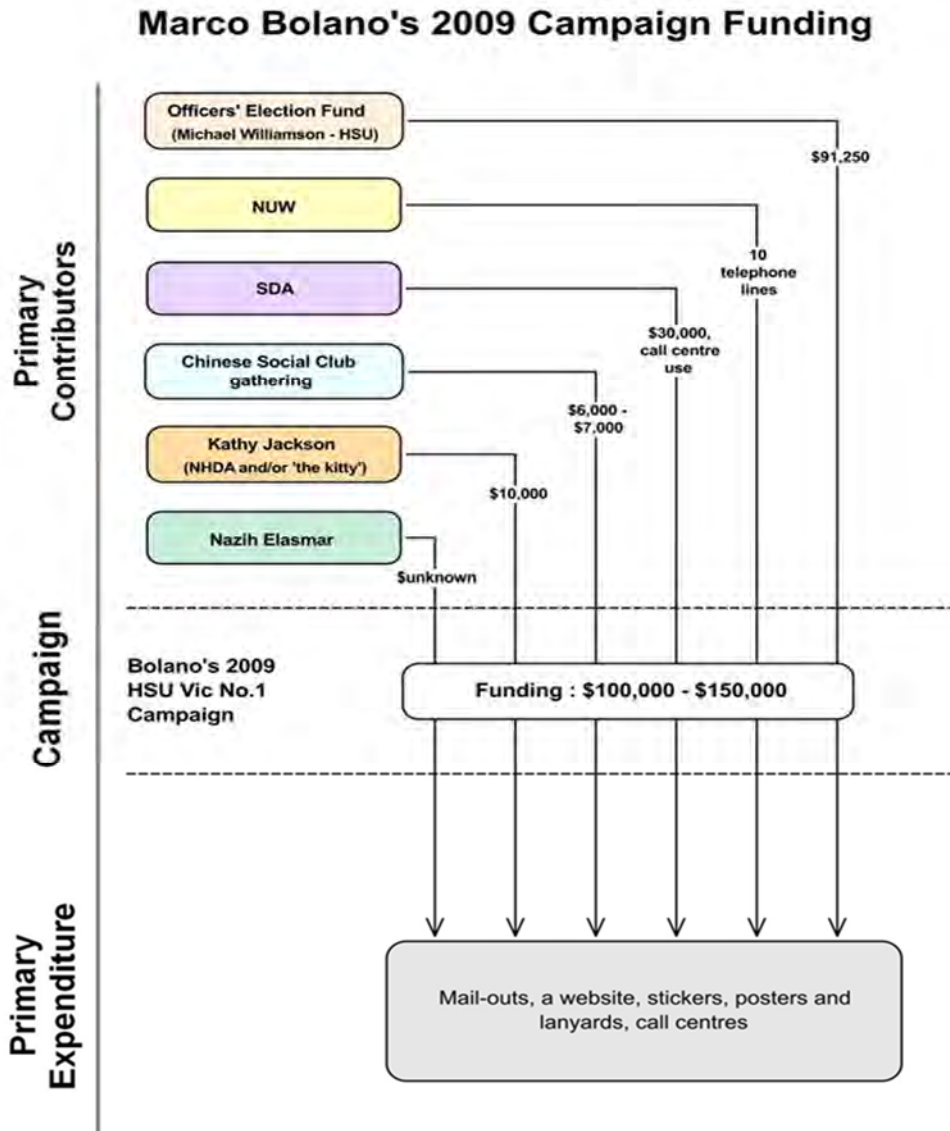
Marco Bolano's 2009 Campaign Funding

Primary Contributors

Officers' Election Fund
(Michael Williamson - HSU)

$91,250

NUW

10 telephone lines

SDA

$30,000, call centre use

Chinese Social Club gathering

$6,000 - $7,000

Kathy Jackson
(NHDA and/or 'the kitty')

$10,000

Nazih Elasmar

$unknown

Campaign

Bolano's 2009 HSU Vic No.1 Campaign

Funding : $100,000 - $150,000

Primary Expenditure

Mail-outs, a website, stickers, posters and lanyards, call centres